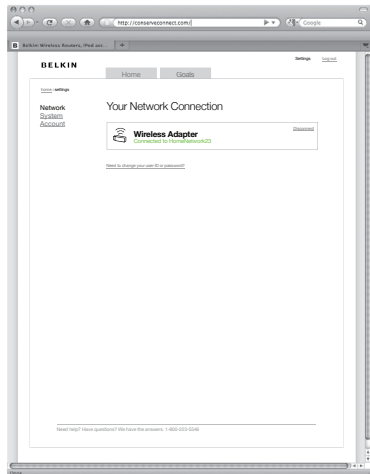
http://conserveconnect.com/

Google

Belkin Wireless Routers, iPod acc...

BELKIN

Home

Goals

Settings

Log out

home : settings

Network

System

Account

Your Network Connection

Wireless Adapter

Connected to HomeNetwork23

Disconnect

Need to change your user ID or password?

Need help? Have questions? We have the answers. 1-800-223-5246

Done